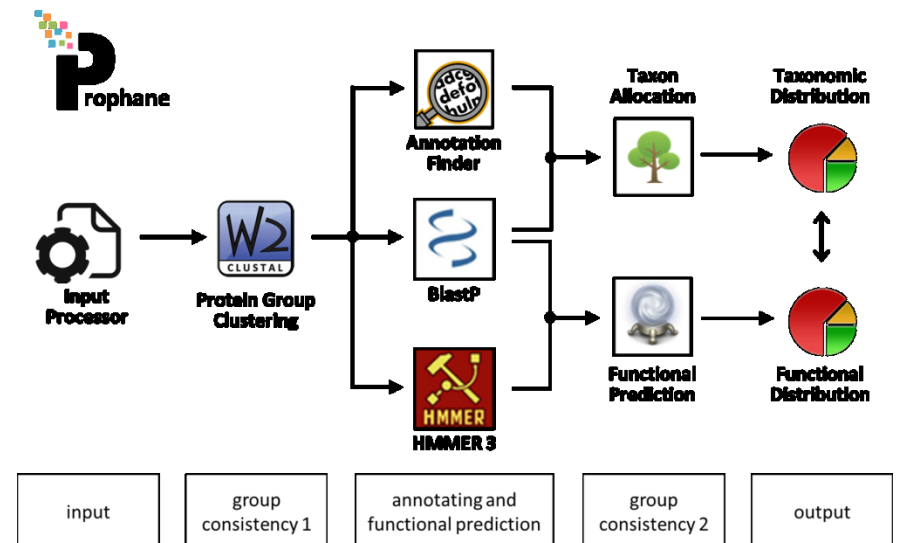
Prophane

Input Processor

W2 CLUSTAL

Protein Group Clustering

abcd defg hijk

Annotation Finder

BlastP

HMMER

HMMER 3

Taxon Allocation

Functional Prediction

Taxonomic Distribution

Functional Distribution

input

group consistency 1

annotating and functional prediction

group consistency 2

output